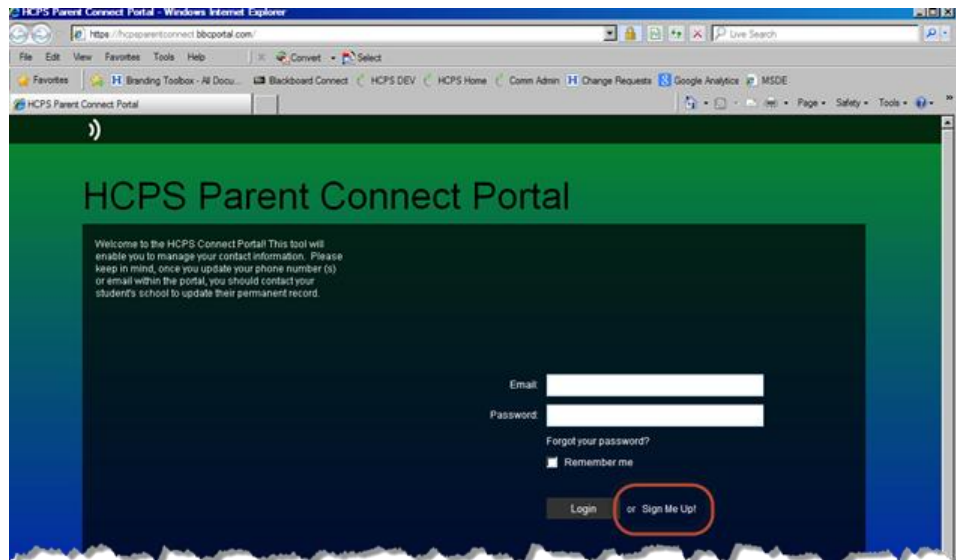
HCPS Parent Connect Portal - Windows Internet Explorer

https://hcpsparentconnect.bbcportal.com/

Live Search

File Edit View Favorites Tools Help

Convert Select

Favorites Branding Toolbox - All Docu... Blackboard Connect HCPS DEV HCPS Home Comm Admin Change Requests Google Analytics MSDE

HCPS Parent Connect Portal

Page Safety Tools

HCPS Parent Connect Portal

Welcome to the HCPS Connect Portal! This tool will enable you to manage your contact information. Please keep in mind, once you update your phone number (s) or email within the portal, you should contact your student's school to update their permanent record.

Email

Password

Forgot your password?

Remember me

Login or Sign Me Up!